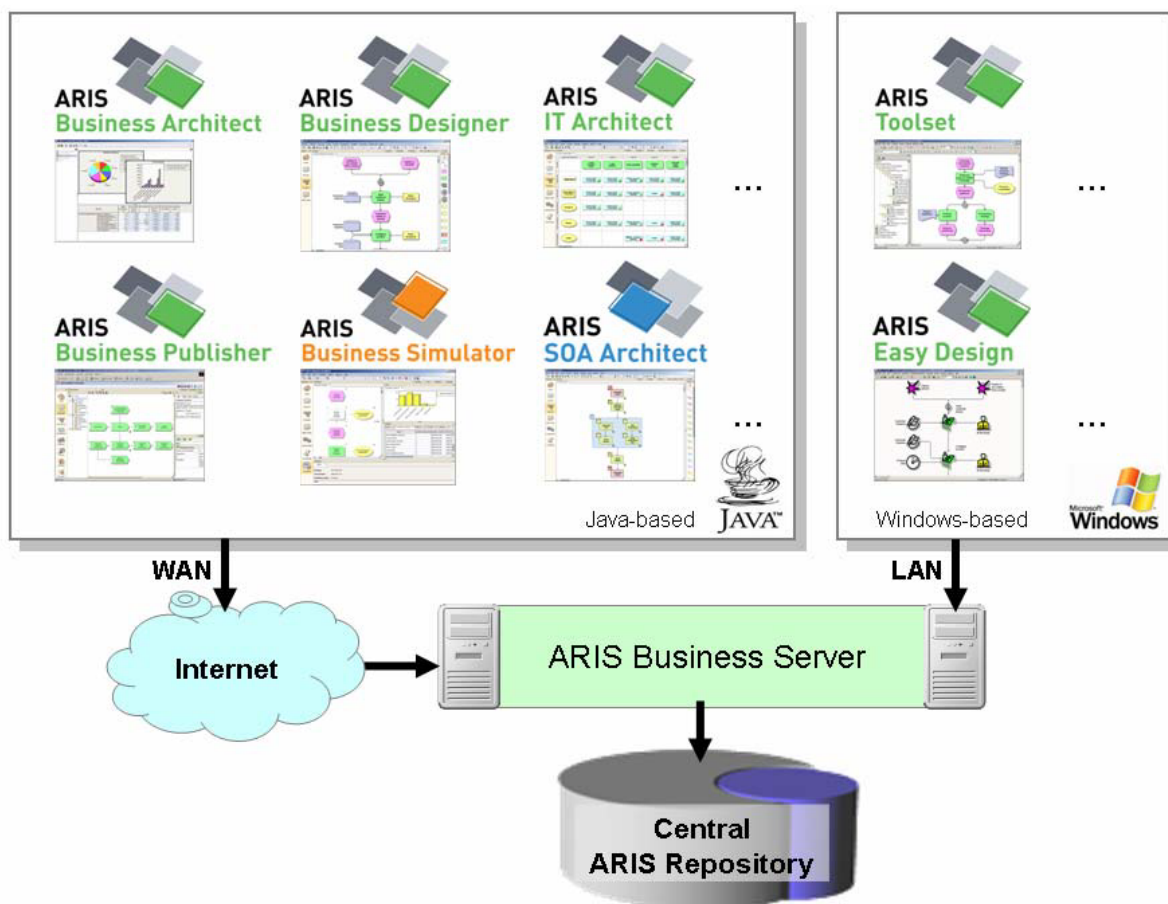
ARIS
Business Architect

ARIS
Business Designer

ARIS
IT Architect

...

ARIS
Business Publisher

ARIS
Business Simulator

ARIS
SOA Architect

...

Java-based
JAVA

ARIS
Toolset

...

ARIS
Easy Design

...

Windows-based
Microsoft Windows

WAN

LAN

Internet

ARIS Business Server

Central
ARIS Repository